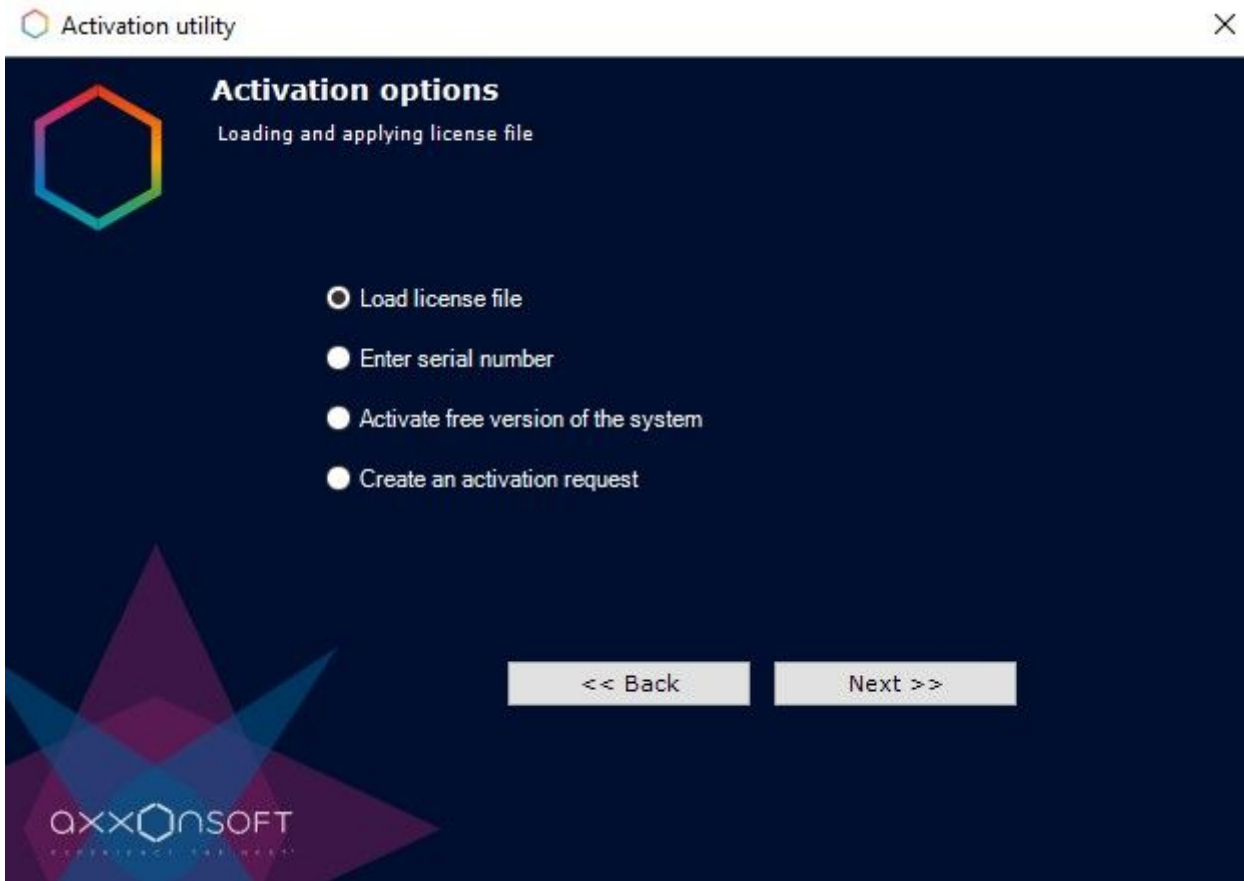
Activation utility

×

Activation options

Loading and applying license file

Load license file

Enter serial number

Activate free version of the system

Create an activation request

<< Back

Next >>

axxonsoft

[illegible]